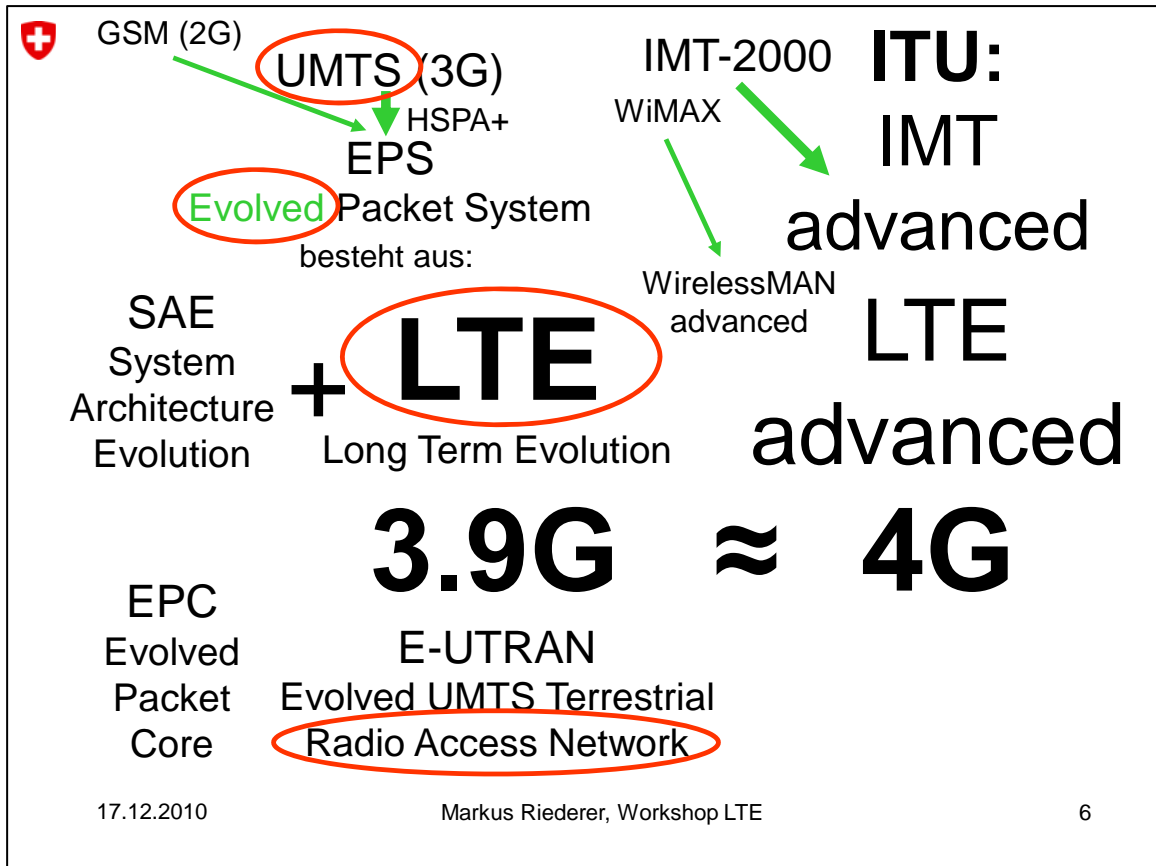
GSM (2G)

UMTS (3G)

HSPA+

EPS

Evolved Packet System

besteht aus:

IMT-2000

WiMAX

WirelessMAN advanced

ITU:

IMT advanced

LTE advanced

SAE System Architecture Evolution

+

LTE

Long Term Evolution

3.9G ≈ 4G

EPC Evolved Packet Core

E-UTRAN
Evolved UMTS Terrestrial
Radio Access Network

17.12.2010

Markus Riederer, Workshop LTE

6